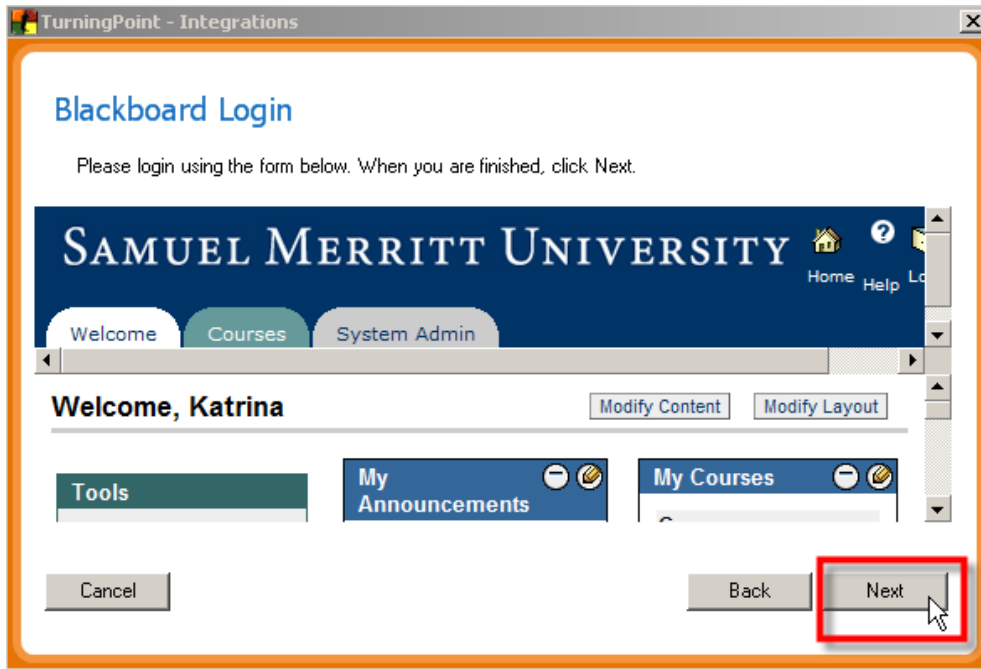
TurningPoint - Integrations

Blackboard Login

Please login using the form below. When you are finished, click Next.

SAMUEL MERRITT UNIVERSITY

Home Help Lo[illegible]

Welcome Courses System Admin

Welcome, Katrina

Modify Content Modify Layout

Tools

My Announcements

My Courses

Cancel

Back

Next